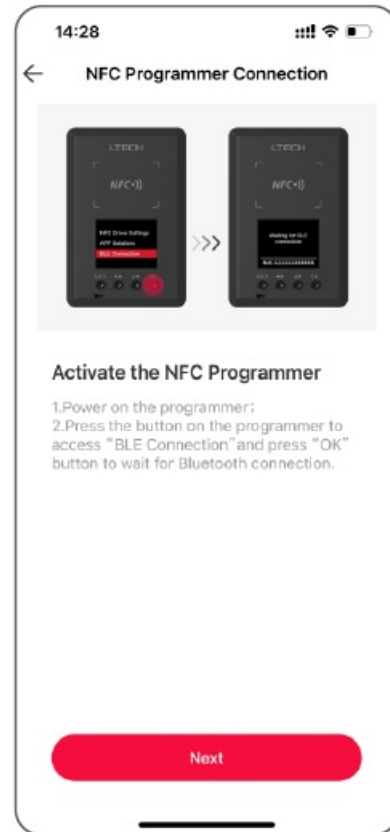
14:28

←

NFC Programmer Connection

LTECH

NFC

NFC Driver Settings
APP Solutions
BLE Connection

LTECH

NFC

Waiting for BLE connection

BLE: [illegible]

Activate the NFC Programmer

1.Power on the programmer;
2.Press the button on the programmer to access "BLE Connection" and press "OK" button to wait for Bluetooth connection.

Next